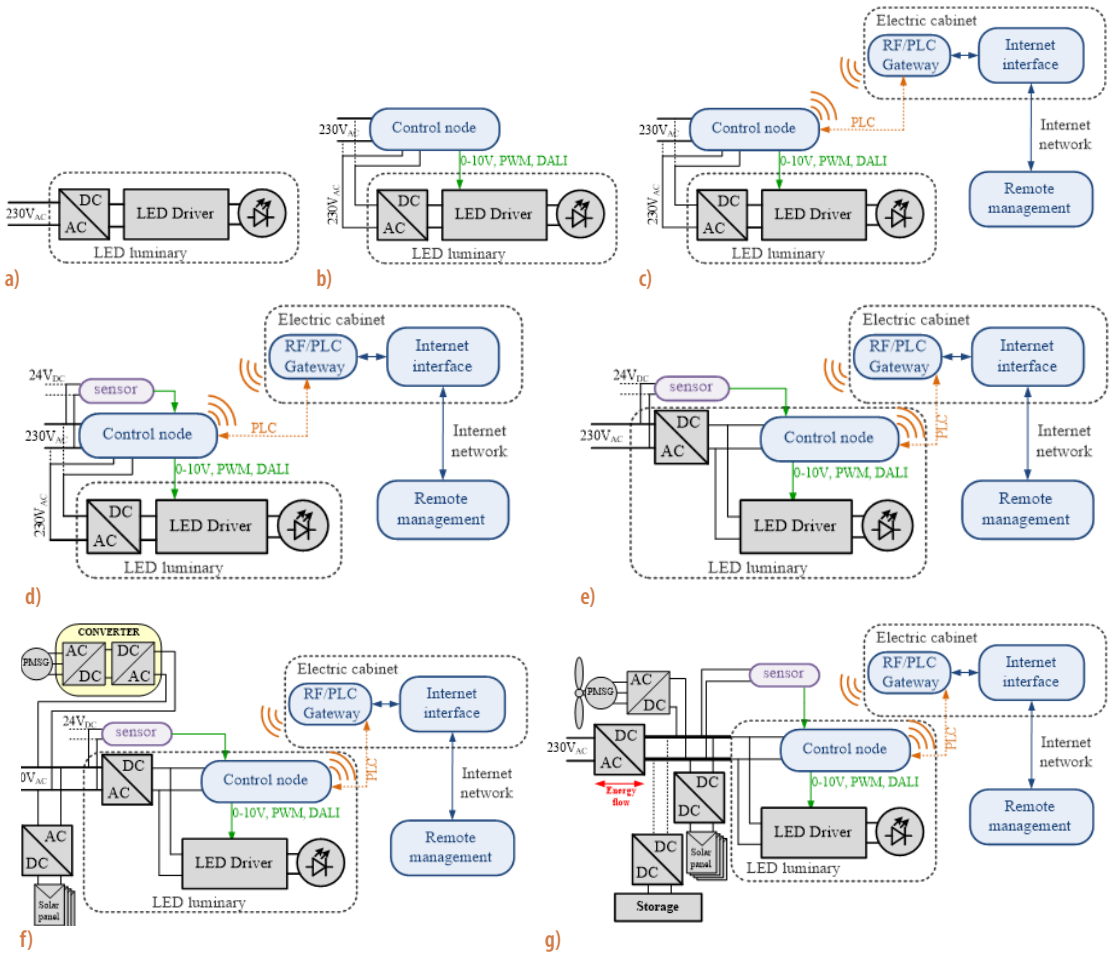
DC
AC
LED Driver
$230V_{AC}$
LED luminary
a)

$230V_{AC}$
Control node
0-10V, PWM, DALI
$230V_{AC}$
DC
AC
LED Driver
LED luminary
b)

Electric cabinet
RF/PLC Gateway
Internet interface
PLC
$230V_{AC}$
Control node
0-10V, PWM, DALI
Internet network
$230V_{AC}$
DC
AC
LED Driver
Remote management
LED luminary
c)

Electric cabinet
RF/PLC Gateway
Internet interface
$24V_{DC}$
sensor
PLC
$230V_{AC}$
Control node
Internet network
0-10V, PWM, DALI
$230V_{AC}$
DC
AC
LED Driver
Remote management
LED luminary
d)

Electric cabinet
RF/PLC Gateway
Internet interface
$24V_{DC}$
sensor
DC
AC
$230V_{AC}$
Control node
PLC
Internet network
0-10V, PWM, DALI
LED Driver
Remote management
LED luminary
e)

CONVERTER
PMSG
AC
DC
DC
AC
Electric cabinet
RF/PLC Gateway
Internet interface
$24V_{DC}$
sensor
$0V_{AC}$
DC
AC
Control node
PLC
Internet network
0-10V, PWM, DALI
AC
DC
LED Driver
Remote management
Solar panel
LED luminary
f)

Electric cabinet
RF/PLC Gateway
Internet interface
PMSG
AC
DC
sensor
$230V_{AC}$
DC
AC
Control node
PLC
Internet network
Energy flow
DC
DC
0-10V, PWM, DALI
LED Driver
Remote management
Solar panel
DC
DC
LED luminary
Storage
g)